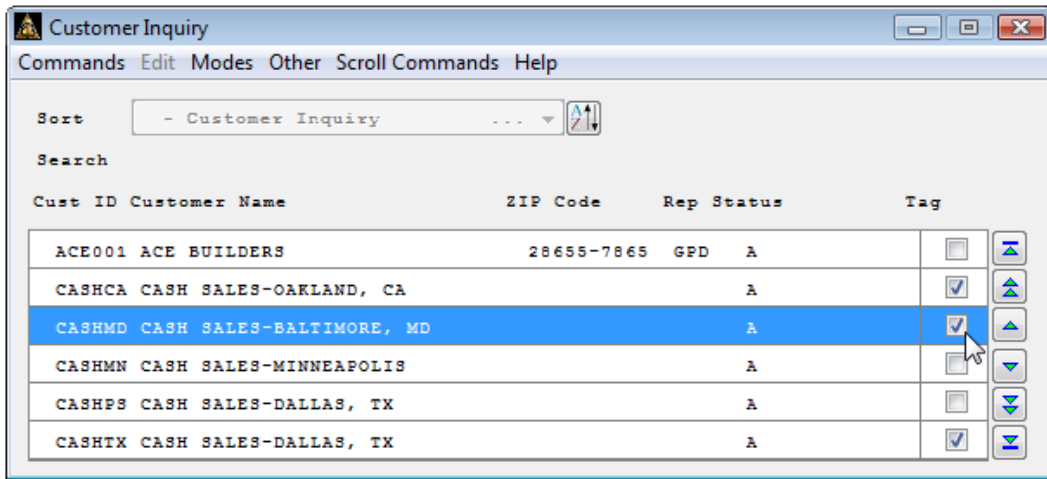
Customer Inquiry

Commands Edit Modes Other Scroll Commands Help

Sort - Customer Inquiry ...

Search

| Cust ID | Customer Name | ZIP Code | Rep | Status | Tag |
|---|---|---|---|---|---|
| ACE001 | ACE BUILDERS | 28655-7865 | GPD | A | |
| CASHCA | CASH SALES-OAKLAND, CA | | | A | |
| CASHMD | CASH SALES-BALTIMORE, MD | | | A | |
| CASHMN | CASH SALES-MINNEAPOLIS | | | A | |
| CASHPS | CASH SALES-DALLAS, TX | | | A | |
| CASHTX | CASH SALES-DALLAS, TX | | | A | |